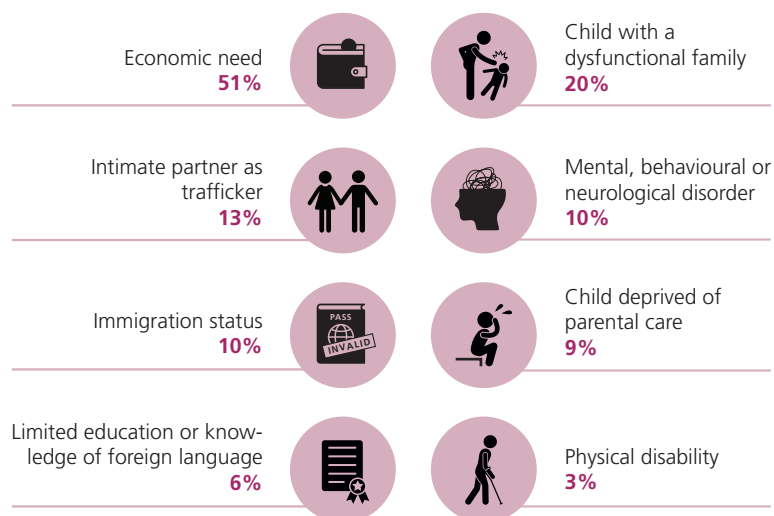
Economic need
51%

Child with a dysfunctional family
20%

Intimate partner as trafficker
13%

Mental, behavioural or neurological disorder
10%

Immigration status
10%

PASS
INVALID

Child deprived of parental care
9%

Limited education or knowledge of foreign language
6%

Physical disability
3%